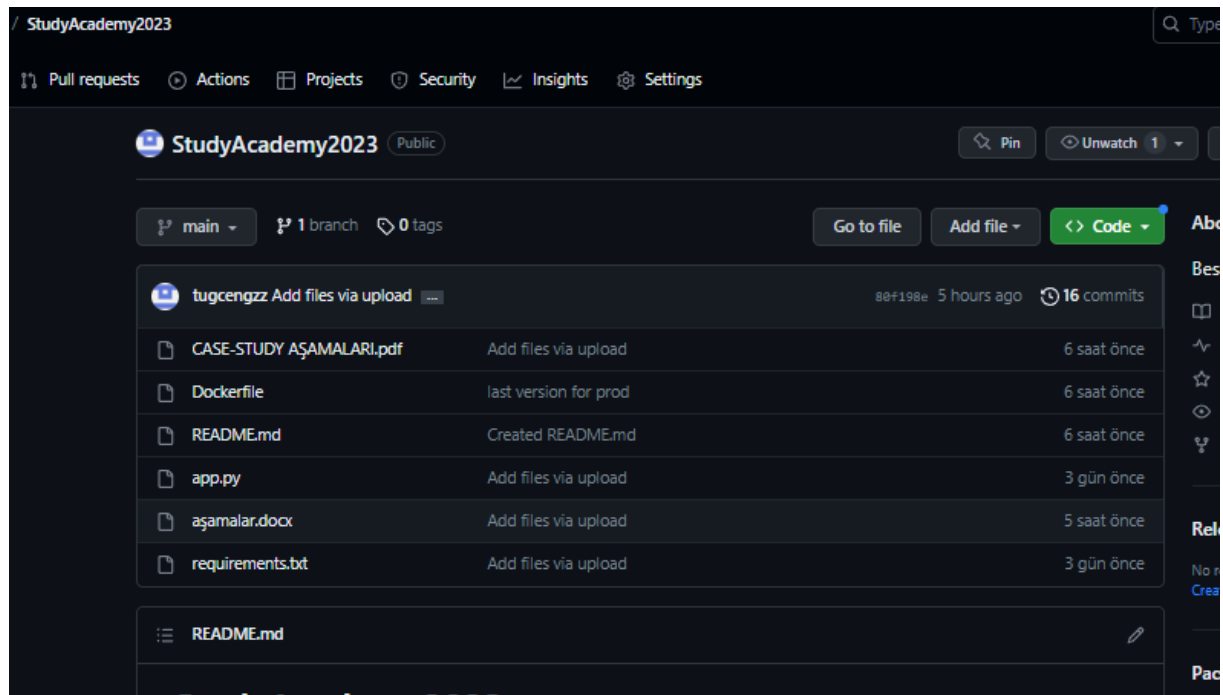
/ StudyAcademy2023

Type

Pull requests Actions Projects Security Insights Settings

StudyAcademy2023 Public

Pin Unwatch 1

main 1 branch 0 tags

Go to file Add file Code

Abo

Bes

tugcengzz Add files via upload ...

80f198e 5 hours ago 16 commits

| | | |
|---|---|---|
| CASE-STUDY AŞAMALARI.pdf | Add files via upload | 6 saat önce |
| Dockerfile | last version for prod | 6 saat önce |
| README.md | Created README.md | 6 saat önce |
| app.py | Add files via upload | 3 gün önce |
| aşamalar.docx | Add files via upload | 5 saat önce |
| requirements.txt | Add files via upload | 3 gün önce |

Rel

No r
Crea

README.md

Pac